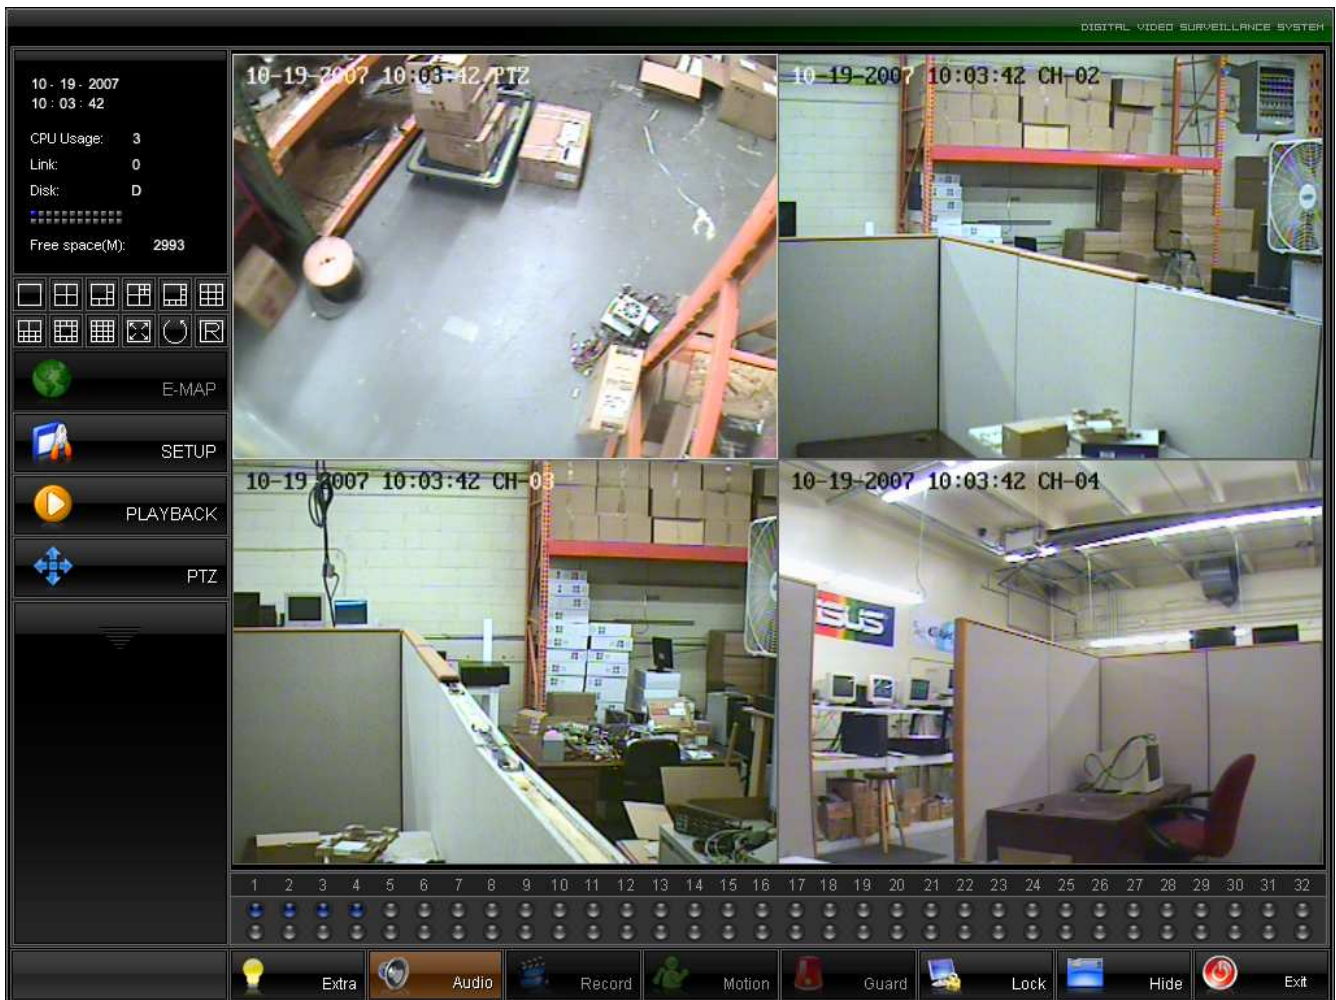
DIGITAL VIDEO SURVEILLANCE SYSTEM

10 - 19 - 2007
10 : 03 : 42

CPU Usage: 3
Link: 0
Disk: D

Free space(M): 2993

R

E-MAP

SETUP

PLAYBACK

PTZ

10-19-2007 10:03:42 PTZ

10-19-2007 10:03:42 CH-02

10-19-2007 10:03:42 CH-03

10-19-2007 10:03:42 CH-04

SUS

1 2 3 4 5 6 7 8 9 10 11 12 13 14 15 16 17 18 19 20 21 22 23 24 25 26 27 28 29 30 31 32

Extra Audio Record Motion Guard Lock Hide Exit